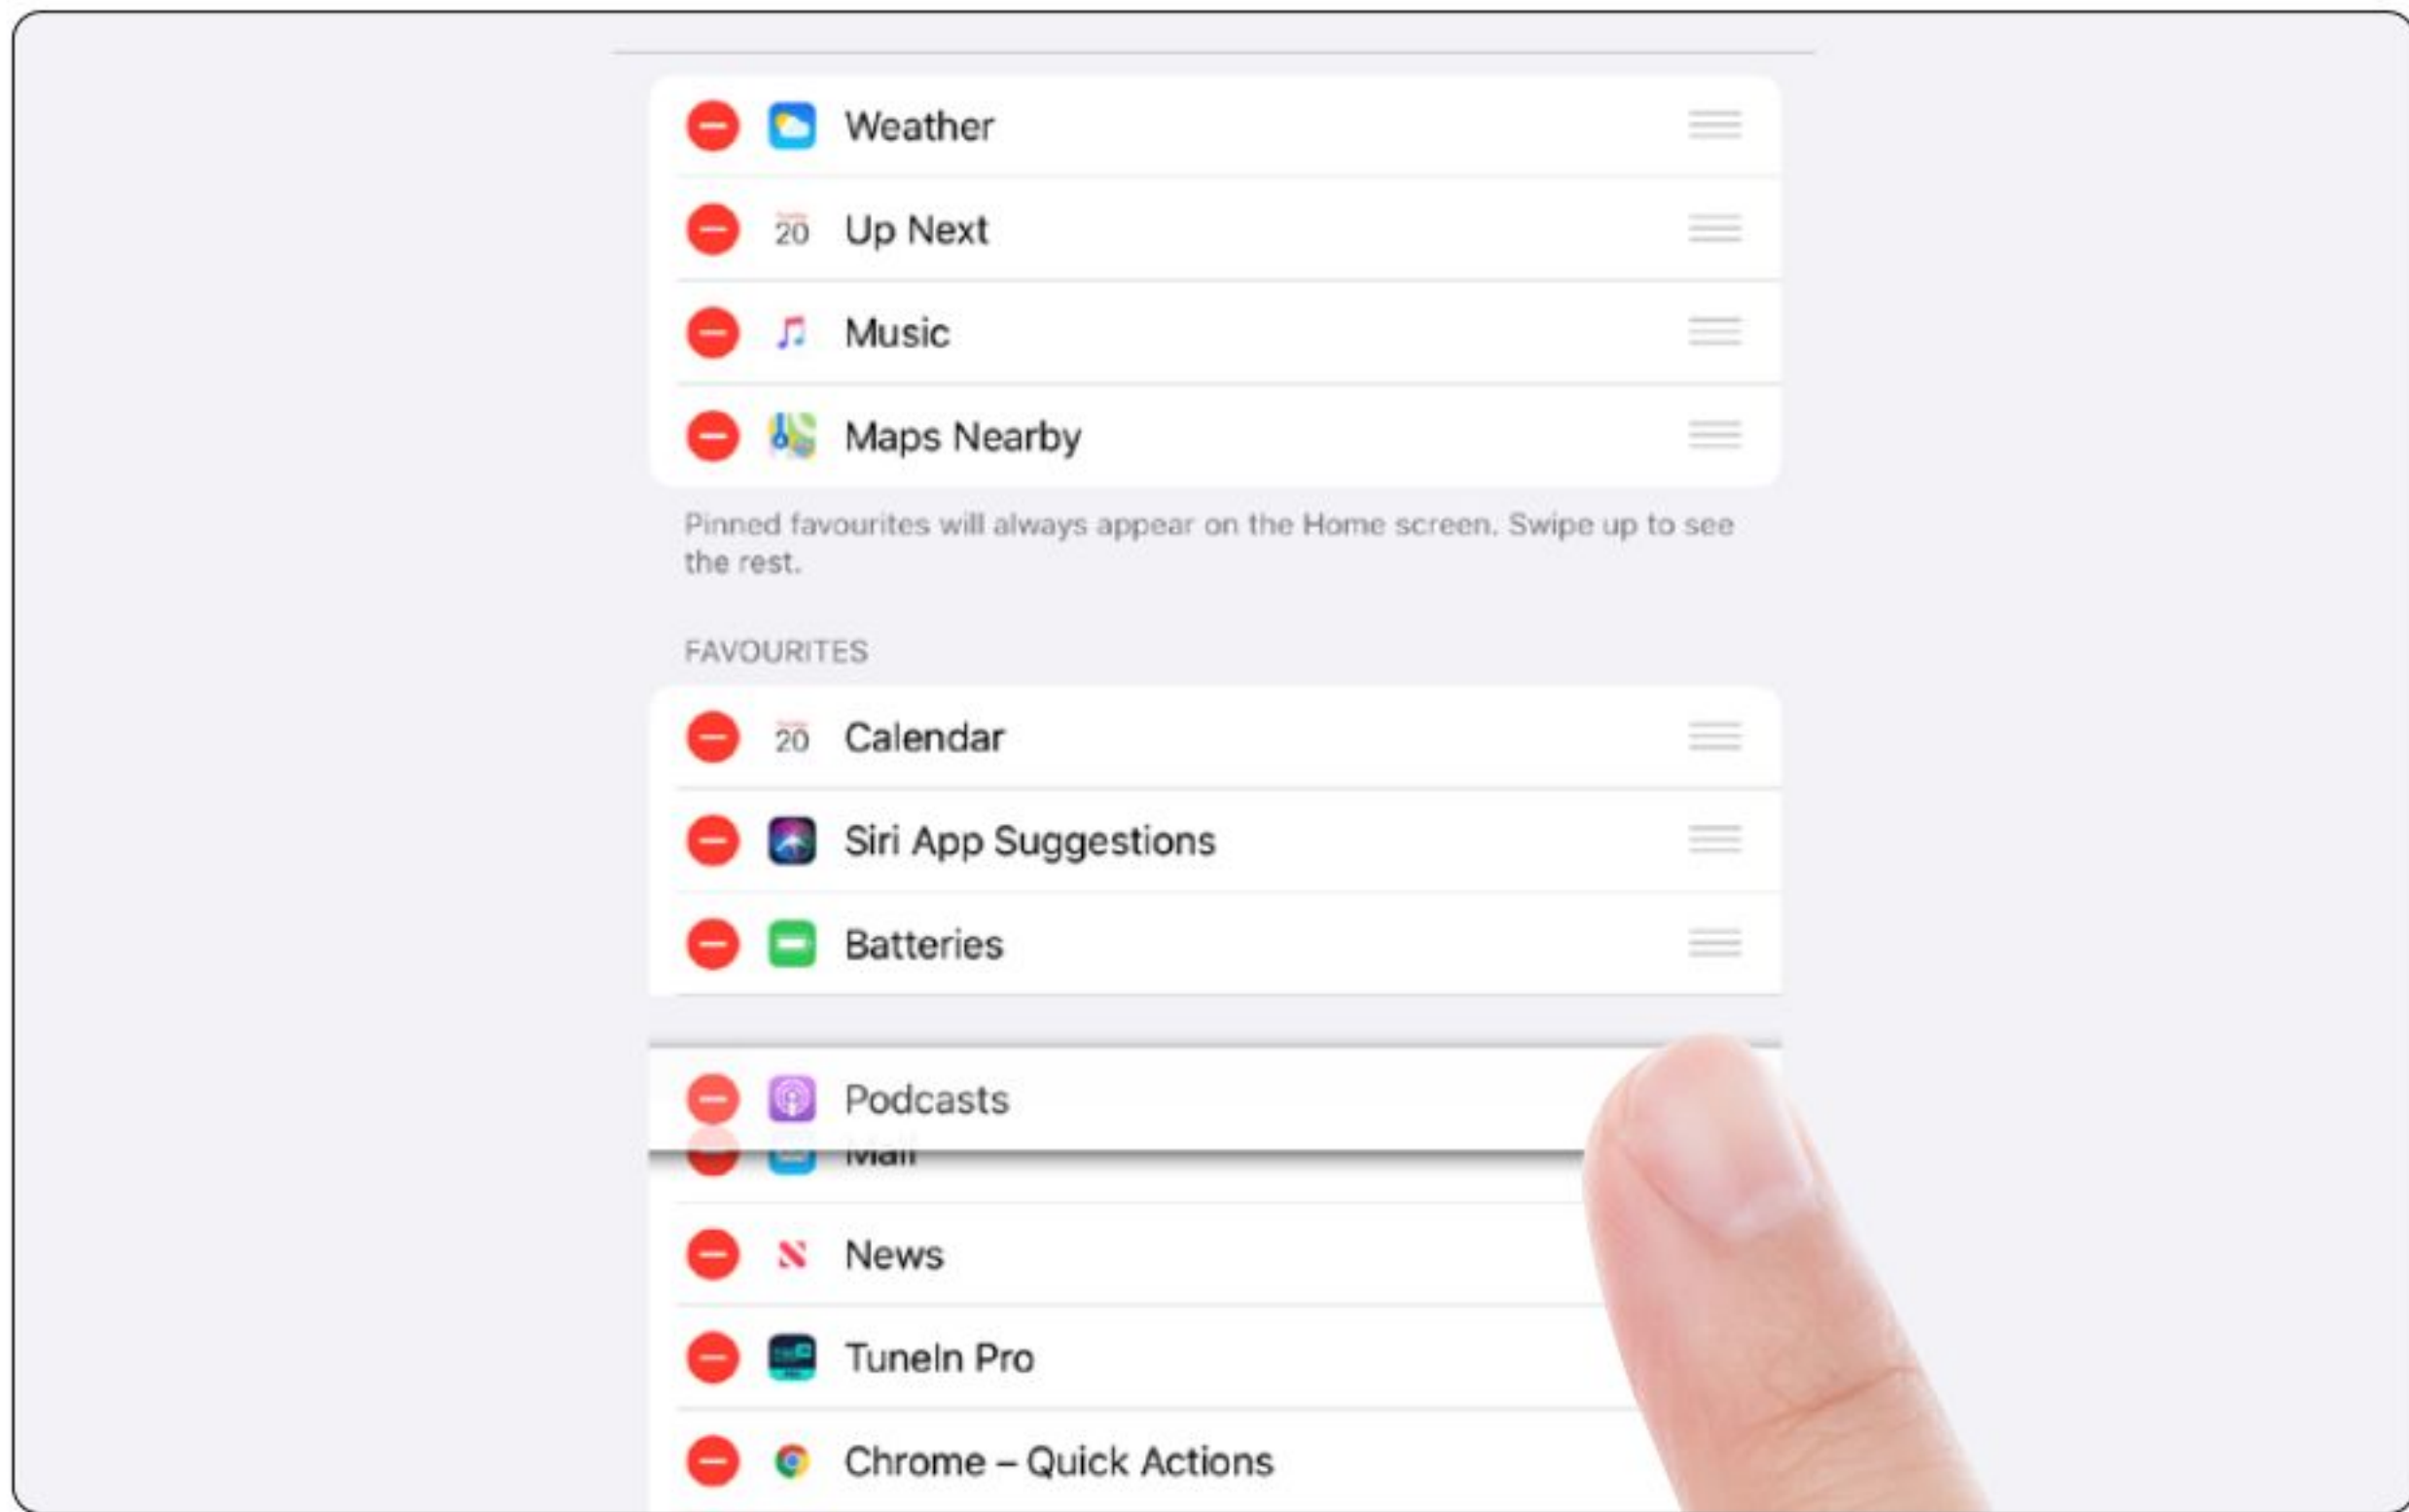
Weather

20 Up Next

Music

Maps Nearby

Pinned favourites will always appear on the Home screen. Swipe up to see the rest.

FAVOURITES

20 Calendar

Siri App Suggestions

Batteries

Podcasts

Mail

News

TuneIn Pro

Chrome – Quick Actions